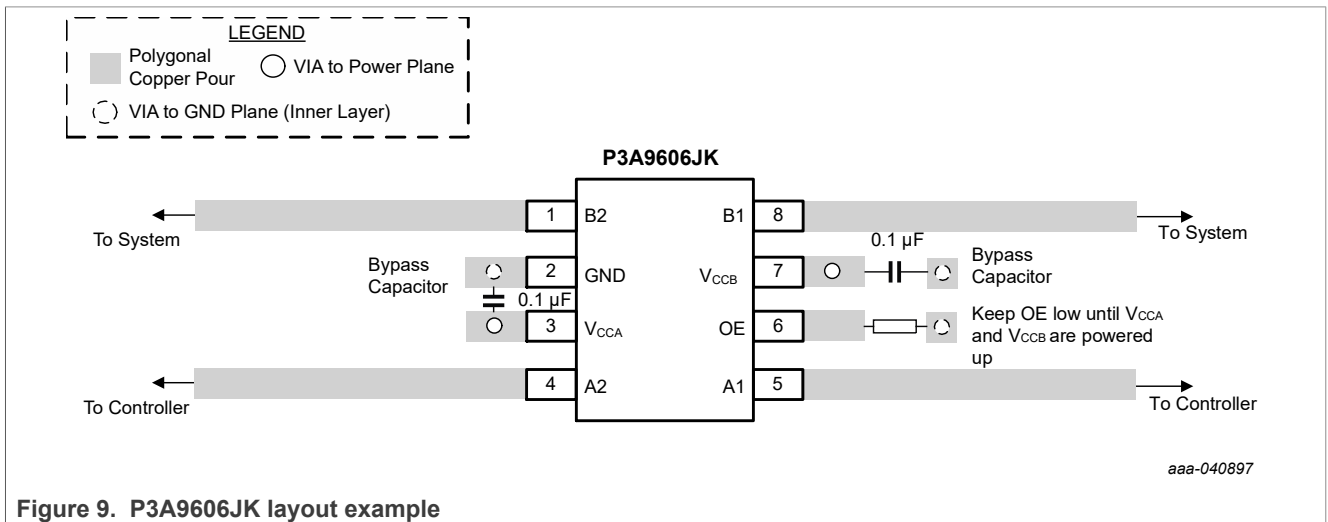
LEGEND

Polygonal Copper Pour

VIA to Power Plane

VIA to GND Plane (Inner Layer)

P3A9606JK

To System

1 B2

B1 8

To System

0.1 µF

Bypass Capacitor

2 GND

$V_{CCB}$ 7

Bypass Capacitor

0.1 µF

3 $V_{CCA}$

OE 6

Keep OE low until $V_{CCA}$ and $V_{CCB}$ are powered up

To Controller

4 A2

A1 5

To Controller

aaa-040897

Figure 9. P3A9606JK layout example